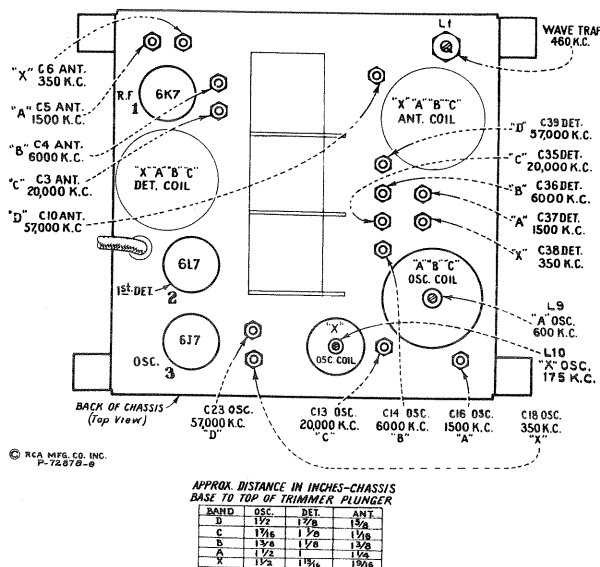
L1

WAVE TRAP 460 K.C.

"X" C6 ANT. 350 K.C.

"A" C5 ANT. 1500 K.C.

"B" C4 ANT. 6000 K.C.

"C" C3 ANT. 20,000 K.C.

"D" C10 ANT. 57,000 K.C

R.F 1

6K7

"X" "A" "B" "C" DET. COIL

"X" "A" "B" "C" ANT. COIL

"D" C39 DET. 57,000 K.C.

"C" C35 DET. 20,000 K.C.

"B" C36 DET. 6000 K.C.

"A" C37 DET. 1500 K.C.

"X" C38 DET. 350 K.C.

6L7

1st DET. 2

"A" "B" "C" OSC. COIL

L9 "A" OSC. 600 K.C.

L10 "X" OSC. 175 K.C.

6J7

OSC. 3

"X" OSC. COIL

BACK OF CHASSIS (Top View)

C23 OSC. 57,000 K.C. "D"

C13 OSC. 20,000 K.C. "C"

C14 OSC. 6000 K.C. "B"

C16 OSC. 1500 K.C. "A"

C18 OSC. 350 K.C. "X"

© RCA MFG. CO. INC. P-72878-e

APPROX. DISTANCE IN INCHES-CHASSIS BASE TO TOP OF TRIMMER PLUNGER

| BAND | OSC. | DET. | ANT. |
|---|---|---|---|
| D | $1\frac{1}{2}$ | $1\frac{7}{8}$ | $1\frac{3}{8}$ |
| C | $1\frac{3}{16}$ | $1\frac{1}{8}$ | $1\frac{3}{16}$ |
| B | $1\frac{3}{4}$ | $1\frac{1}{8}$ | $1\frac{3}{8}$ |
| A | $1\frac{1}{2}$ | 1 | $1\frac{1}{4}$ |
| X | $1\frac{1}{2}$ | $1\frac{13}{16}$ | $1\frac{9}{16}$ |